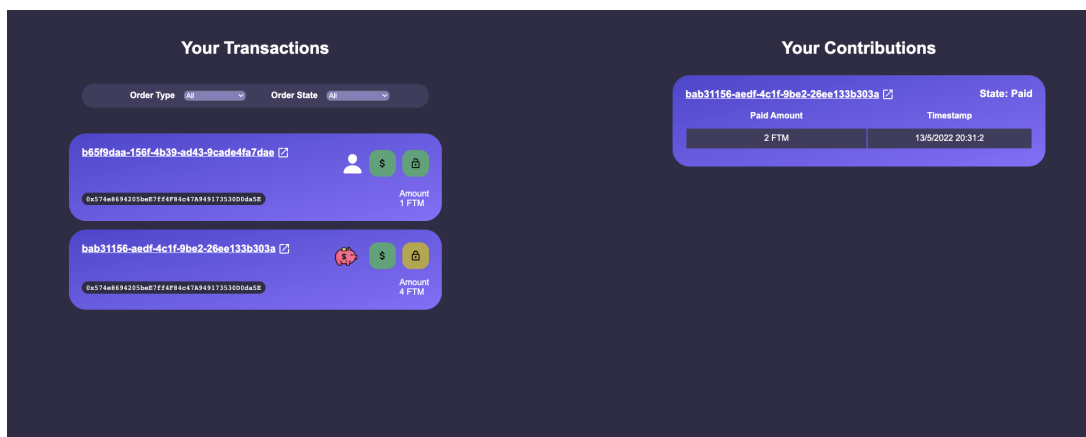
Your Transactions

Order Type All

Order State All

b65f9daa-156f-4b39-ad43-9cade4fa7dae

$

0x574e8694205beE7fF4F84c47A949173530D0da5E

Amount
1 FTM

bab31156-aedf-4c1f-9be2-26ee133b303a

$

$

0x574e8694205beE7fF4F84c47A949173530D0da5E

Amount
4 FTM

Your Contributions

bab31156-aedf-4c1f-9be2-26ee133b303a

State: Paid

| Paid Amount | Timestamp |
|---|---|
| 2 FTM | 13/5/2022 20:31:2 |